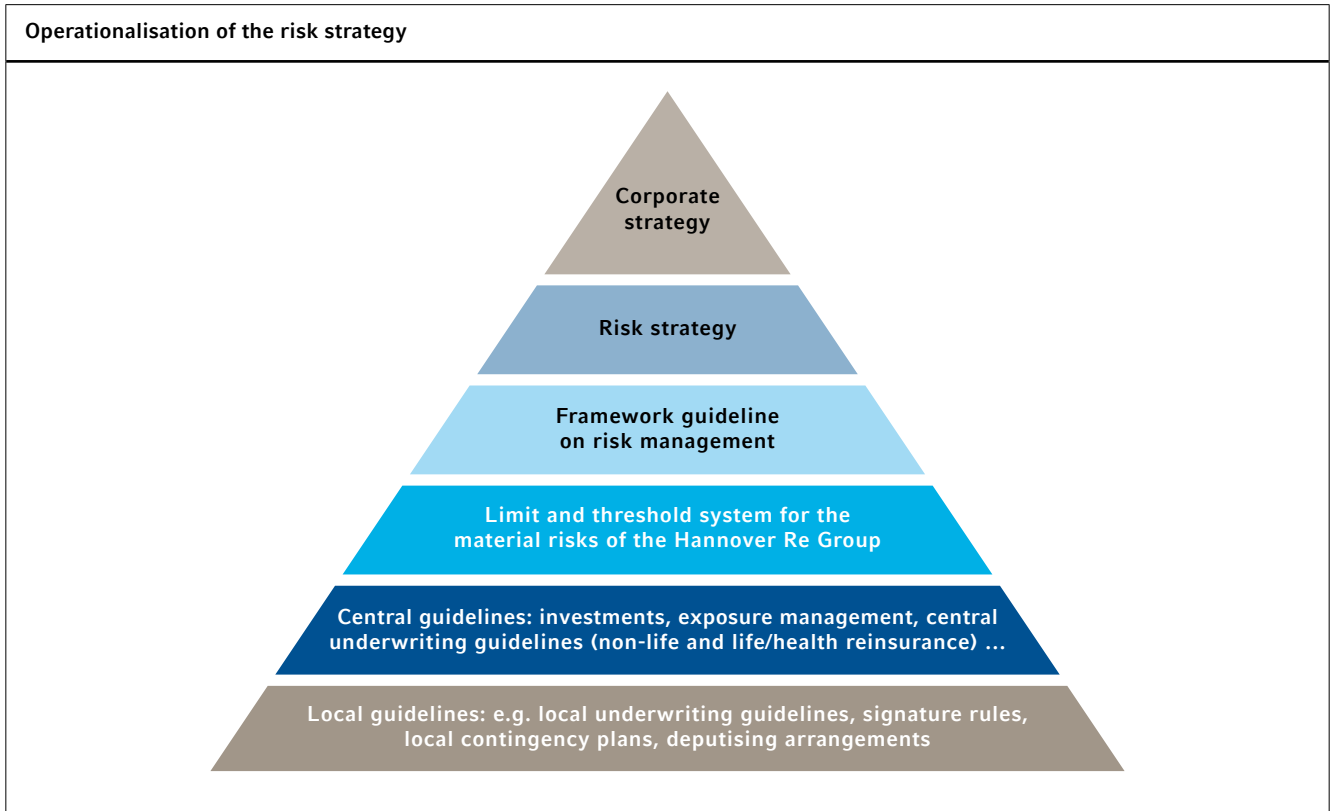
Operationalisation of the risk strategy

Corporate strategy

Risk strategy

Framework guideline on risk management

Limit and threshold system for the material risks of the Hannover Re Group

Central guidelines: investments, exposure management, central underwriting guidelines (non-life and life/health reinsurance) ...

Local guidelines: e.g. local underwriting guidelines, signature rules, local contingency plans, deputising arrangements